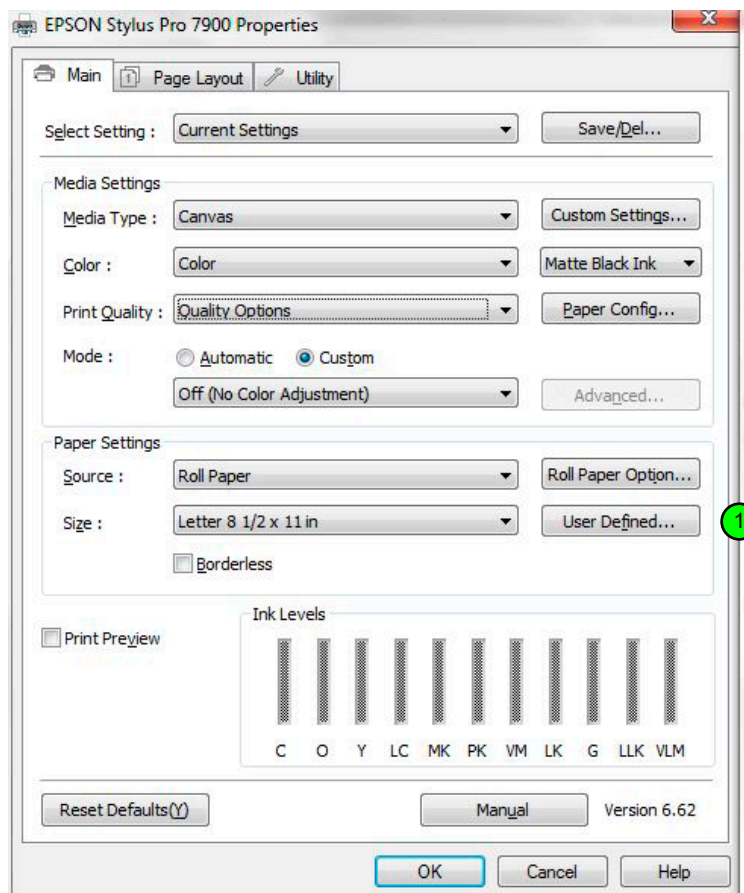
EPSON Stylus Pro 7900 Properties

Main | Page Layout | Utility

Select Setting : Current Settings | Save/Del...

Media Settings

Media Type : Canvas | Custom Settings...

Color : Color | Matte Black Ink

Print Quality : Quality Options | Paper Config...

Mode : Automatic Custom

Off (No Color Adjustment) | Advanced...

Paper Settings

Source : Roll Paper | Roll Paper Option...

Size : Letter 8 1/2 x 11 in | User Defined...

1

Borderless

Print Preview

Ink Levels

C O Y LC MK PK VM LK G LLK VLM

Reset Defaults(Y)

Manual

Version 6.62

OK Cancel Help